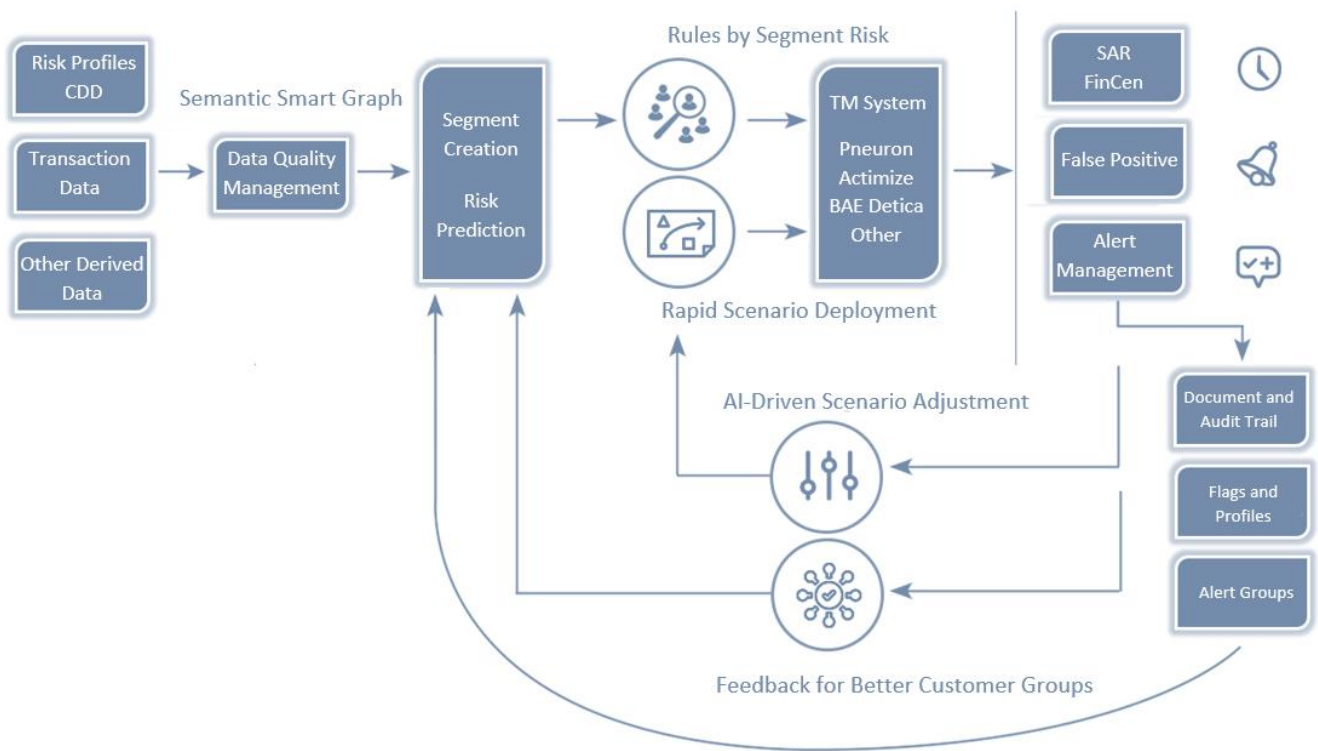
Risk Profiles CDD

Transaction Data

Other Derived Data

Semantic Smart Graph

Data Quality Management

Segment Creation

Risk Prediction

Rules by Segment Risk

TM System

Pneuron Actimize BAE Detica Other

Rapid Scenario Deployment

SAR FinCen

False Positive

Alert Management

Document and Audit Trail

Flags and Profiles

Alert Groups

AI-Driven Scenario Adjustment

Feedback for Better Customer Groups